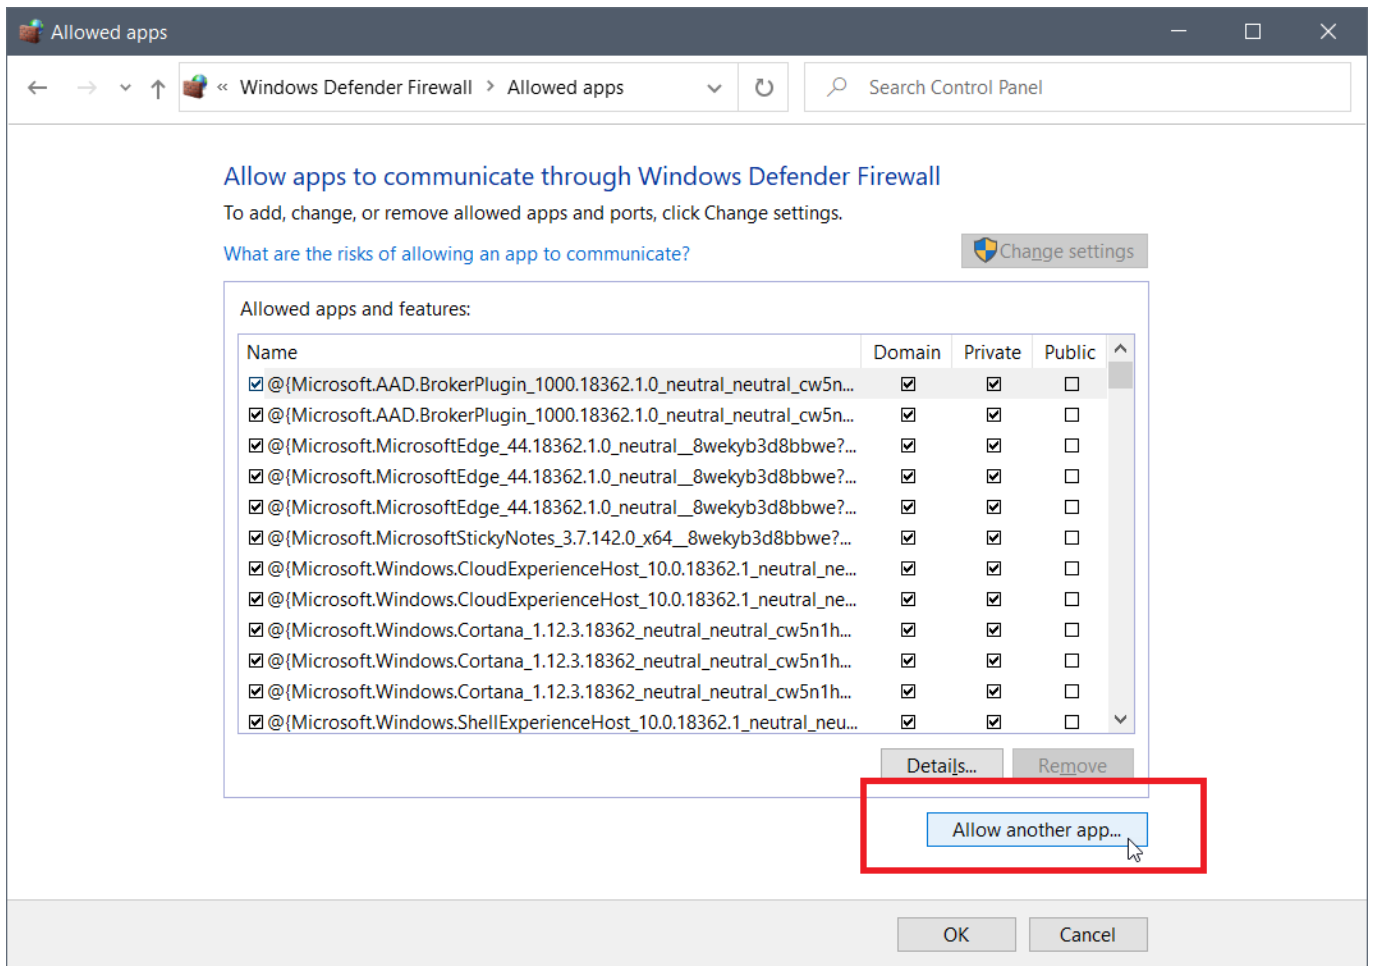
Allowed apps

« Windows Defender Firewall > Allowed apps

Search Control Panel

Allow apps to communicate through Windows Defender Firewall

To add, change, or remove allowed apps and ports, click Change settings.

What are the risks of allowing an app to communicate?

Change settings

Allowed apps and features:

| Name | Domain | Private | Public |
|---|---|---|---|
| ☑ @{Microsoft.AAD.BrokerPlugin_1000.18362.1.0_neutral_neutral_cw5n... | ☑ | ☑ | ☐ |
| ☑ @{Microsoft.AAD.BrokerPlugin_1000.18362.1.0_neutral_neutral_cw5n... | ☑ | ☑ | ☐ |
| ☑ @{Microsoft.MicrosoftEdge_44.18362.1.0_neutral__8wekyb3d8bbwe?... | ☑ | ☑ | ☐ |
| ☑ @{Microsoft.MicrosoftEdge_44.18362.1.0_neutral__8wekyb3d8bbwe?... | ☑ | ☑ | ☐ |
| ☑ @{Microsoft.MicrosoftEdge_44.18362.1.0_neutral__8wekyb3d8bbwe?... | ☑ | ☑ | ☐ |
| ☑ @{Microsoft.MicrosoftStickyNotes_3.7.142.0_x64__8wekyb3d8bbwe?... | ☑ | ☑ | ☐ |
| ☑ @{Microsoft.Windows.CloudExperienceHost_10.0.18362.1_neutral_ne... | ☑ | ☑ | ☐ |
| ☑ @{Microsoft.Windows.CloudExperienceHost_10.0.18362.1_neutral_ne... | ☑ | ☑ | ☐ |
| ☑ @{Microsoft.Windows.Cortana_1.12.3.18362_neutral_neutral_cw5n1h... | ☑ | ☑ | ☐ |
| ☑ @{Microsoft.Windows.Cortana_1.12.3.18362_neutral_neutral_cw5n1h... | ☑ | ☑ | ☐ |
| ☑ @{Microsoft.Windows.Cortana_1.12.3.18362_neutral_neutral_cw5n1h... | ☑ | ☑ | ☐ |
| ☑ @{Microsoft.Windows.ShellExperienceHost_10.0.18362.1_neutral_neu... | ☑ | ☑ | ☐ |

Details... Remove

Allow another app...

OK Cancel